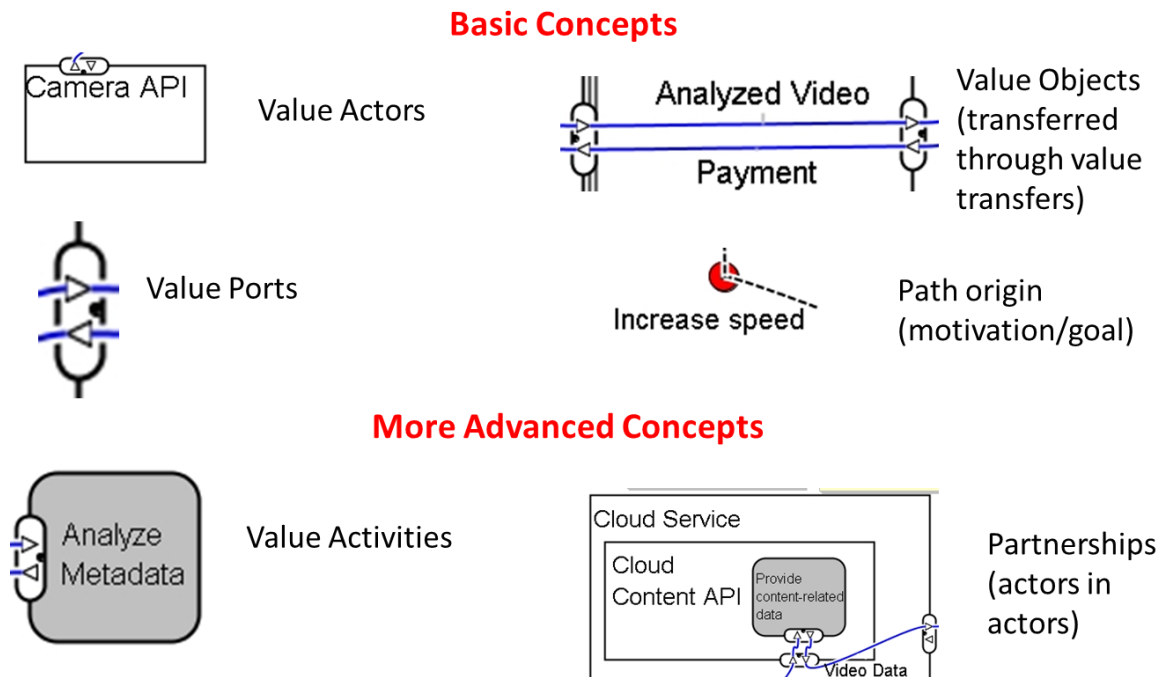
Basic Concepts

Camera API

Value Actors

Analyzed Video

Payment

Value Objects (transferred through value transfers)

Value Ports

Increase speed

Path origin (motivation/goal)

More Advanced Concepts

Analyze Metadata

Value Activities

Cloud Service

Cloud Content API

Provide content-related data

Video Data

Partnerships (actors in actors)